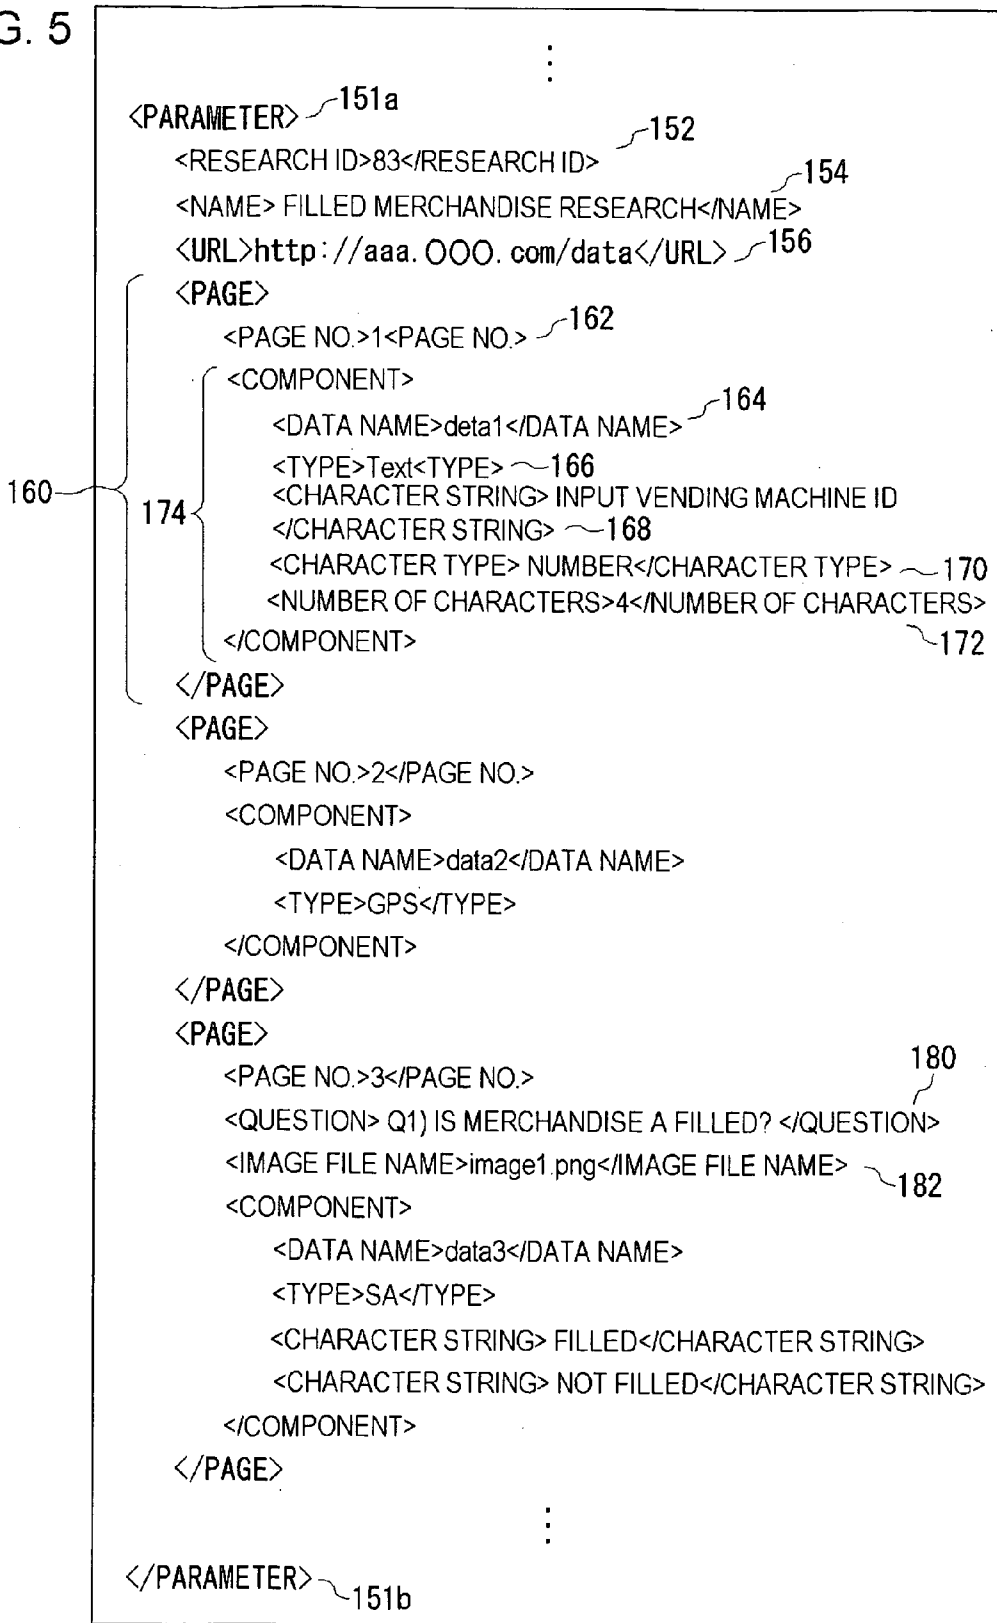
G. 5

⋮

<PARAMETER> 151a
<RESEARCH ID>83</RESEARCH ID> 152
<NAME> FILLED MERCHANDISE RESEARCH</NAME> 154
<URL>http://aaa.OOO.com/data</URL> 156
<PAGE>
<PAGE NO.>1<PAGE NO.> 162
<COMPONENT>
<DATA NAME>deta1</DATA NAME> 164
<TYPE>Text<TYPE> 166
<CHARACTER STRING> INPUT VENDING MACHINE ID </CHARACTER STRING> 168
<CHARACTER TYPE> NUMBER</CHARACTER TYPE> 170
<NUMBER OF CHARACTERS>4</NUMBER OF CHARACTERS>
</COMPONENT> 172
</PAGE>
160
174
<PAGE>
<PAGE NO.>2</PAGE NO.>
<COMPONENT>
<DATA NAME>data2</DATA NAME>
<TYPE>GPS</TYPE>
</COMPONENT>
</PAGE>
<PAGE>
<PAGE NO.>3</PAGE NO.>
180
<QUESTION> Q1) IS MERCHANDISE A FILLED? </QUESTION>
<IMAGE FILE NAME>image1.png</IMAGE FILE NAME> 182
<COMPONENT>
<DATA NAME>data3</DATA NAME>
<TYPE>SA</TYPE>
<CHARACTER STRING> FILLED</CHARACTER STRING>
<CHARACTER STRING> NOT FILLED</CHARACTER STRING>
</COMPONENT>
</PAGE>

⋮

</PARAMETER> 151b